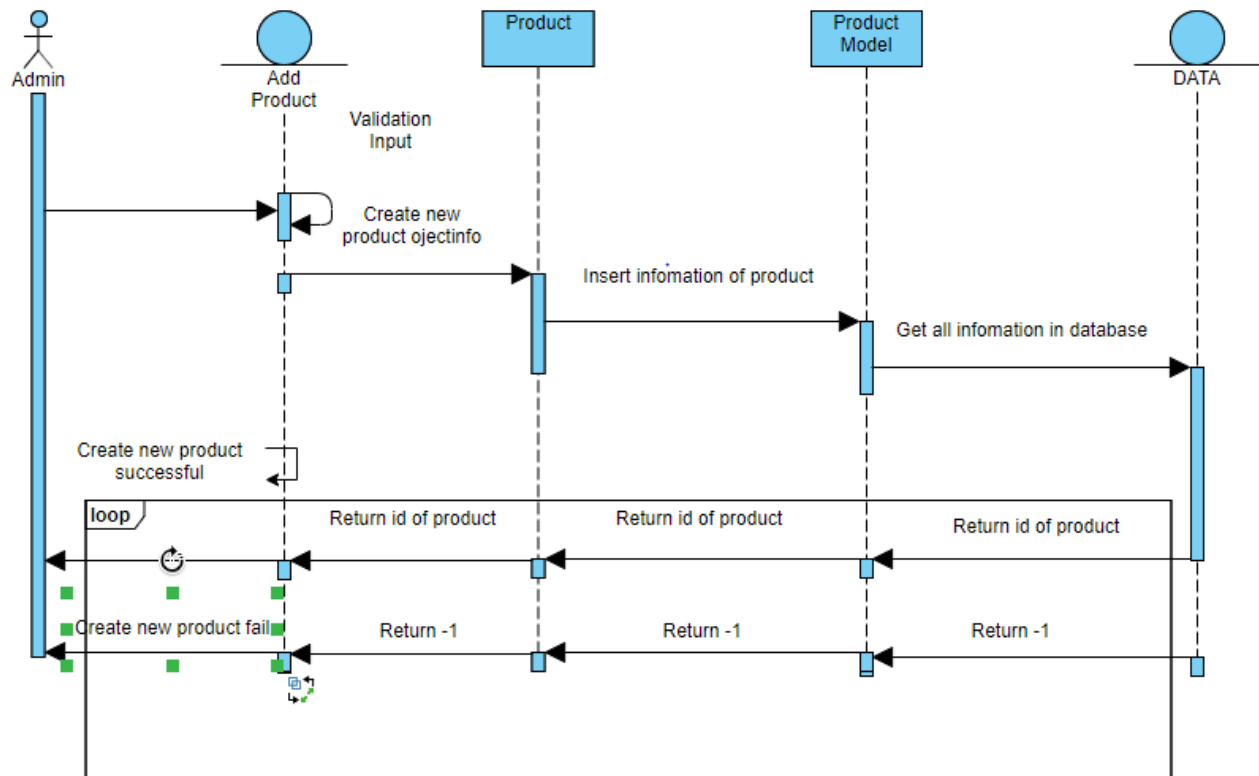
Admin

Add Product

Product

Product Model

DATA

Validation Input

Create new product ojectinfo

Insert infomation of product

Get all infomation in database

Create new product successful

loop

Return id of product

Return id of product

Return id of product

Create new product fail

Return -1

Return -1

Return -1